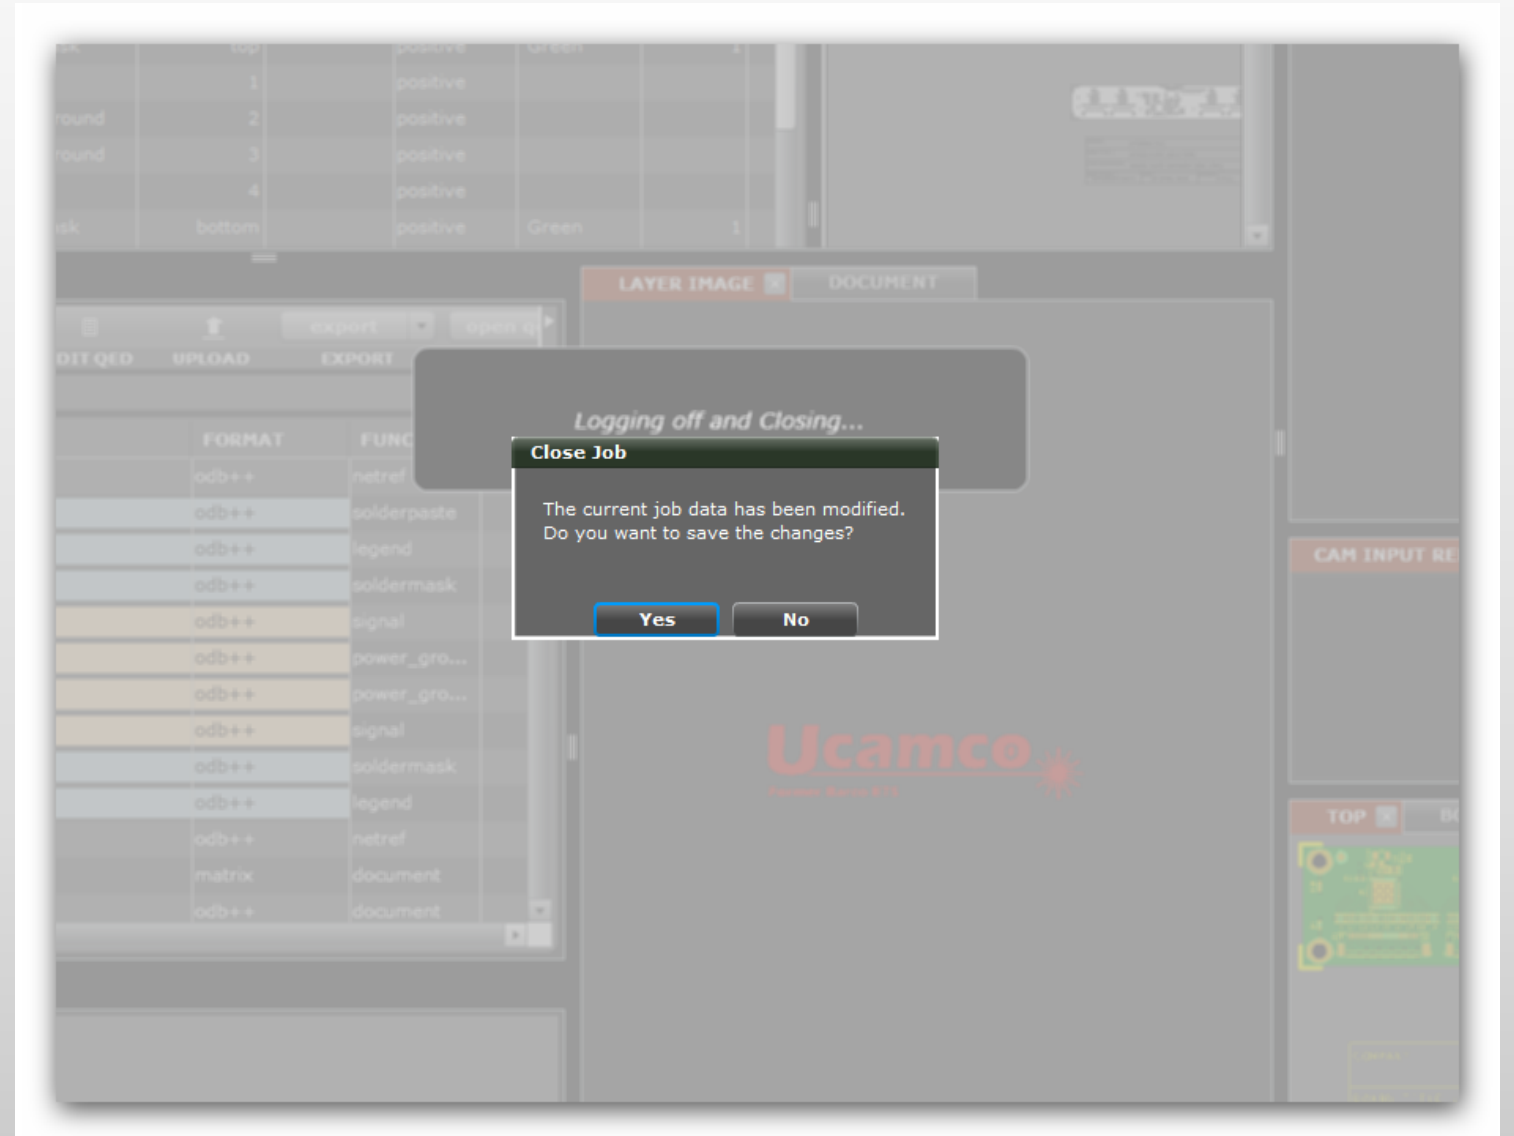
| | | | | |
|---|---|---|---|---|
| sk | top | positive | Green | 1 |
| | 1 | positive | | |
| round | 2 | positive | | |
| round | 3 | positive | | |
| | 4 | positive | | |
| sk | bottom | positive | Green | 1 |

LAYER IMAGE DOCUMENT

export open

DIT QED UPLOAD EXPORT

| FORMAT | FUNC |
|---|---|
| odb++ | netref |
| odb++ | solderpaste |
| odb++ | legend |
| odb++ | soldermask |
| odb++ | signal |
| odb++ | power_gro... |
| odb++ | power_gro... |
| odb++ | signal |
| odb++ | soldermask |
| odb++ | legend |
| odb++ | netref |
| matrix | document |
| odb++ | document |

Logging off and Closing...

Close Job

The current job data has been modified.
Do you want to save the changes?

Yes No

Ucamco

CAM INPUT RE

TOP BO